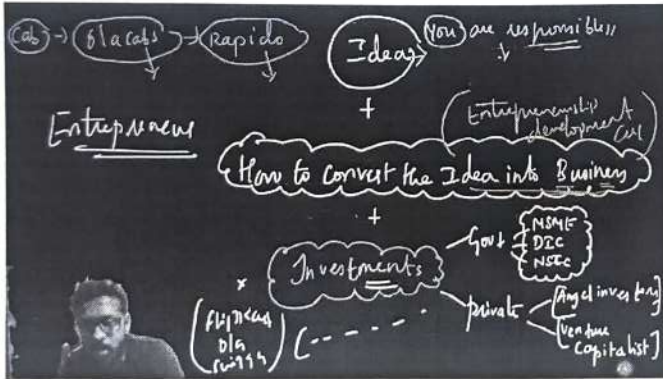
Cab → Olacabs → Rapido

Idea → You are responsible

Entrepreneur

+

Entrepreneurship development cell

How to convert the Idea into Business

+

Investments

Govt
NSME
DIC
NSIC

Private
Angel investors
Venture capitalist

×

Flipkart
Ola
Swiggy

[- - - - -